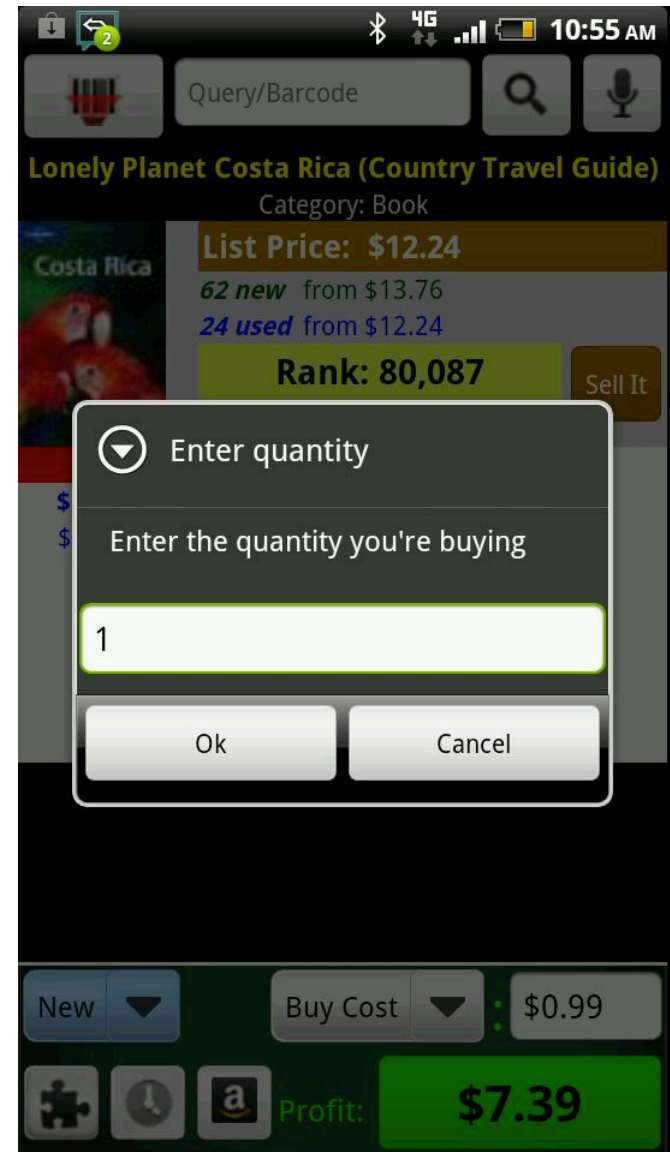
2 4G 10:55 AM

Query/Barcode

Lonely Planet Costa Rica (Country Travel Guide)
Category: Book

Costa Rica

List Price: $12.24
62 new from $13.76
24 used from $12.24
Rank: 80,087
Sell It

$
$

Enter quantity
Enter the quantity you're buying
1
Ok
Cancel

New
Buy Cost
$0.99
a
Profit:
$7.39